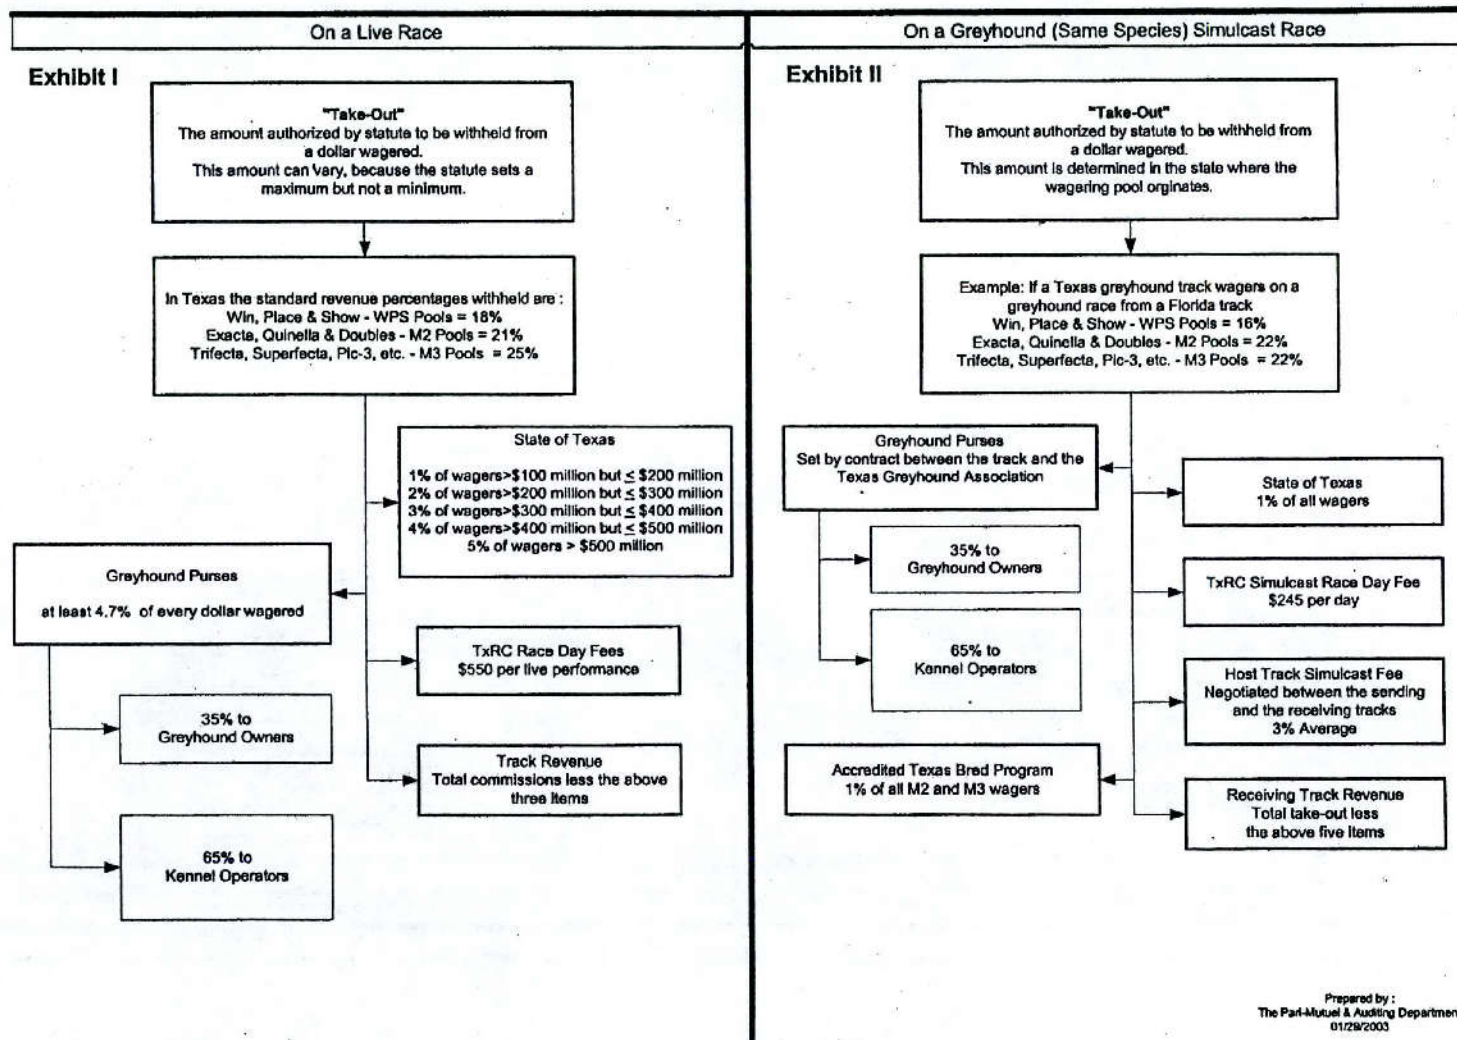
On a Live Race

Exhibit I

"Take-Out"
The amount authorized by statute to be withheld from a dollar wagered.
This amount can vary, because the statute sets a maximum but not a minimum.

In Texas the standard revenue percentages withheld are :
Win, Place & Show - WPS Pools = 18%
Exacta, Quinella & Doubles - M2 Pools = 21%
Trifecta, Superfecta, Pic-3, etc. - M3 Pools = 25%

State of Texas
1% of wagers>\$100 million but $\leq$ \$200 million
2% of wagers>\$200 million but $\leq$ \$300 million
3% of wagers>\$300 million but $\leq$ \$400 million
4% of wagers>\$400 million but $\leq$ \$500 million
5% of wagers > \$500 million

Greyhound Purses
at least 4.7% of every dollar wagered

TxRC Race Day Fees
\$550 per live performance

35% to
Greyhound Owners

Track Revenue
Total commissions less the above three items

65% to
Kennel Operators

On a Greyhound (Same Species) Simulcast Race

Exhibit II

"Take-Out"
The amount authorized by statute to be withheld from a dollar wagered.
This amount is determined in the state where the wagering pool orginates.

Example: If a Texas greyhound track wagers on a greyhound race from a Florida track
Win, Place & Show - WPS Pools = 16%
Exacta, Quinella & Doubles - M2 Pools = 22%
Trifecta, Superfecta, Pic-3, etc. - M3 Pools = 22%

Greyhound Purses
Set by contract between the track and the Texas Greyhound Association

State of Texas
1% of all wagers

35% to
Greyhound Owners

TxRC Simulcast Race Day Fee
\$245 per day

65% to
Kennel Operators

Host Track Simulcast Fee
Negotiated between the sending and the receiving tracks
3% Average

Accredited Texas Bred Program
1% of all M2 and M3 wagers

Receiving Track Revenue
Total take-out less the above five items

Prepared by :
The Pari-Mutuel & Auditing Departmen
01/29/2003